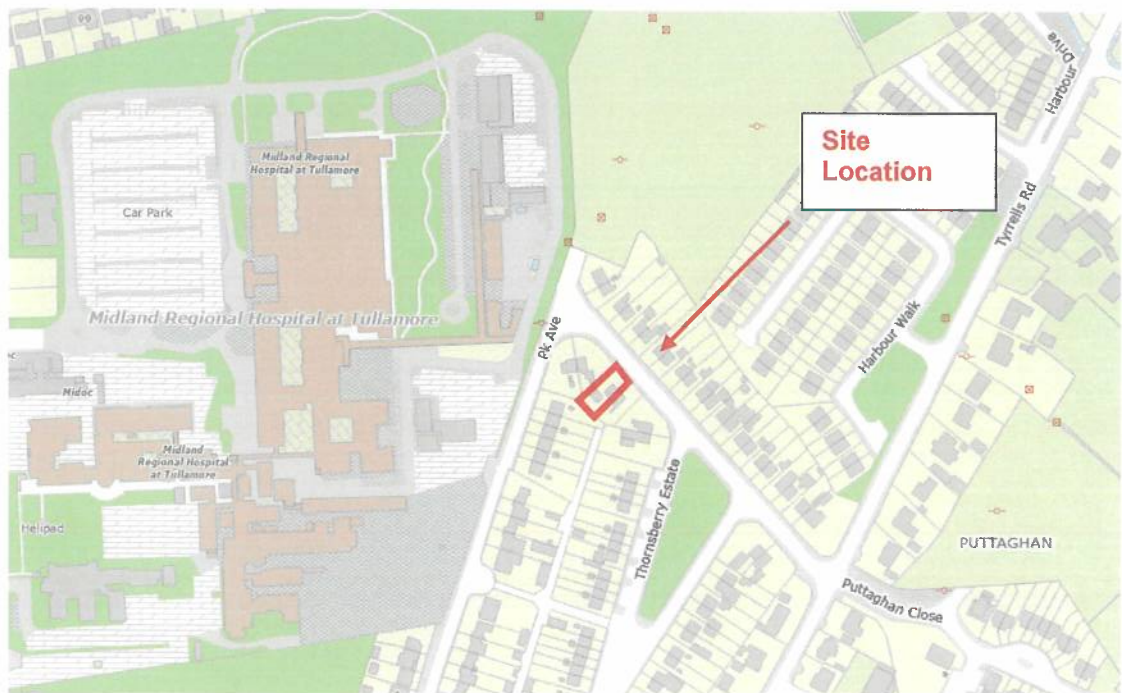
Site Location

Midland Regional Hospital at Tullamore

Car Park

Midland Regional Hospital at Tullamore

Midoc

Midland Regional Hospital at Tullamore

Helipad

Pk Ave

Thornsberry Estate

Harbour Walk

Harbour Drive

Tyrrells Rd

PUTTAGHAN

Puttaghan Close